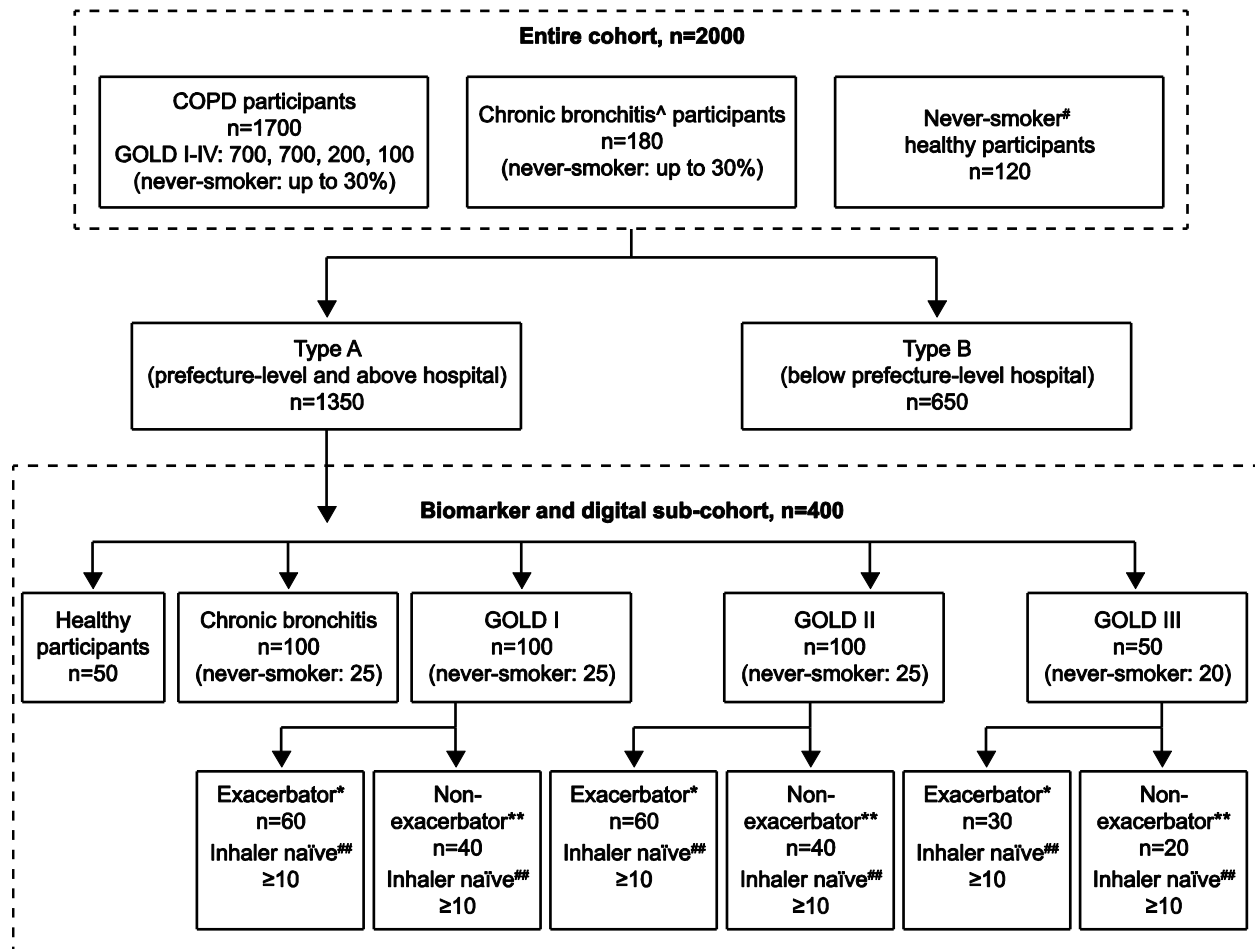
Entire cohort, n=2000

COPD participants
n=1700
GOLD I-IV: 700, 700, 200, 100
(never-smoker: up to 30%)

Chronic bronchitis^ participants
n=180
(never-smoker: up to 30%)

Never-smoker$^{\#}$
healthy participants
n=120

Type A
(prefecture-level and above hospital)
n=1350

Type B
(below prefecture-level hospital)
n=650

Biomarker and digital sub-cohort, n=400

Healthy participants
n=50

Chronic bronchitis
n=100
(never-smoker: 25)

GOLD I
n=100
(never-smoker: 25)

GOLD II
n=100
(never-smoker: 25)

GOLD III
n=50
(never-smoker: 20)

Exacerbator*
n=60
Inhaler naïve$^{\#\#}$
≥10

Non-exacerbator**
n=40
Inhaler naïve$^{\#\#}$
≥10

Exacerbator*
n=60
Inhaler naïve$^{\#\#}$
≥10

Non-exacerbator**
n=40
Inhaler naïve$^{\#\#}$
≥10

Exacerbator*
n=30
Inhaler naïve$^{\#\#}$
≥10

Non-exacerbator**
n=20
Inhaler naïve$^{\#\#}$
≥10